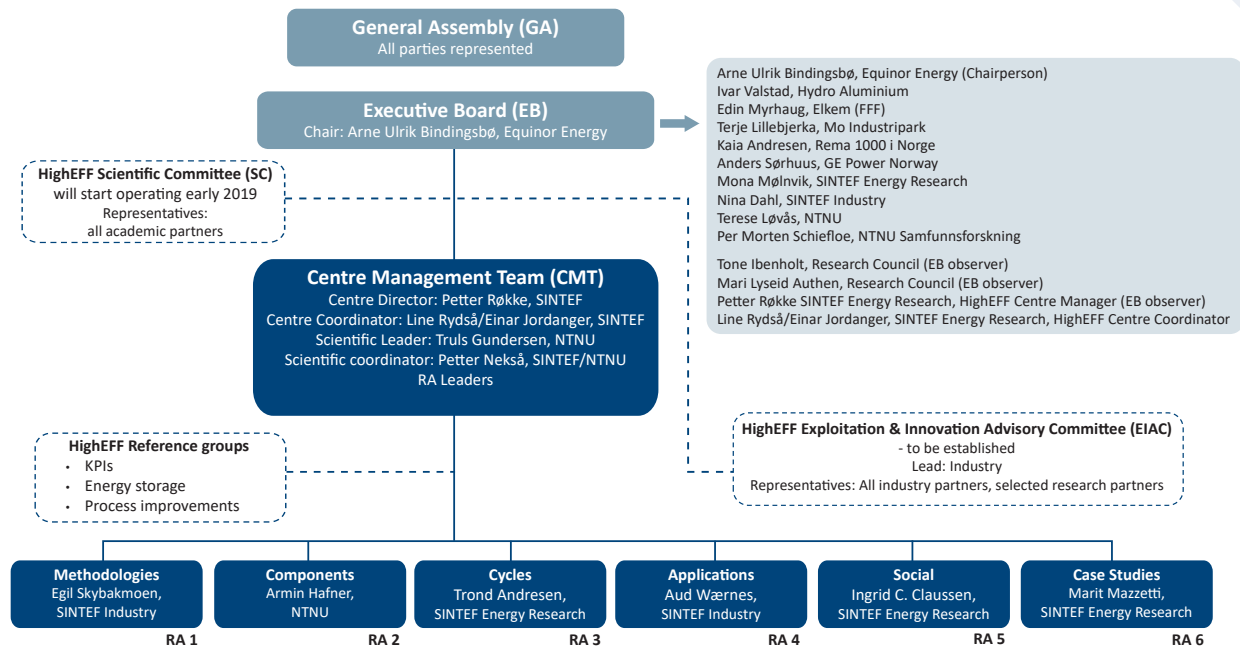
General Assembly (GA)
All parties represented

Executive Board (EB)
Chair: Arne Ulrik Bindingsbø, Equinor Energy

Arne Ulrik Bindingsbø, Equinor Energy (Chairperson)
Ivar Valstad, Hydro Aluminium
Edin Myrhaug, Elkem (FFF)
Terje Lillebjerka, Mo Industripark
Kaia Andresen, Rema 1000 i Norge
Anders Sørhuus, GE Power Norway
Mona Mølnvik, SINTEF Energy Research
Nina Dahl, SINTEF Industry
Terese Løvås, NTNU
Per Morten Schiefloe, NTNU Samfunnsforskning

Tone Ibenholt, Research Council (EB observer)
Mari Lyseid Authen, Research Council (EB observer)
Petter Røkke SINTEF Energy Research, HighEFF Centre Manager (EB observer)
Line Rydså/Einar Jordanger, SINTEF Energy Research, HighEFF Centre Coordinator

HighEFF Scientific Committee (SC)
will start operating early 2019
Representatives:
all academic partners

Centre Management Team (CMT)
Centre Director: Petter Røkke, SINTEF
Centre Coordinator: Line Rydså/Einar Jordanger, SINTEF
Scientific Leader: Truls Gundersen, NTNU
Scientific coordinator: Petter Nekså, SINTEF/NTNU
RA Leaders

HighEFF Reference groups
• KPIs
• Energy storage
• Process improvements

HighEFF Exploitation & Innovation Advisory Committee (EIAC)
- to be established
Lead: Industry
Representatives: All industry partners, selected research partners

Methodologies
Egil Skybakmoen,
SINTEF Industry
RA 1

Components
Armin Hafner,
NTNU
RA 2

Cycles
Trond Andresen,
SINTEF Energy Research
RA 3

Applications
Aud Wærnes,
SINTEF Industry
RA 4

Social
Ingrid C. Claussen,
SINTEF Energy Research
RA 5

Case Studies
Marit Mazzetti,
SINTEF Energy Research
RA 6